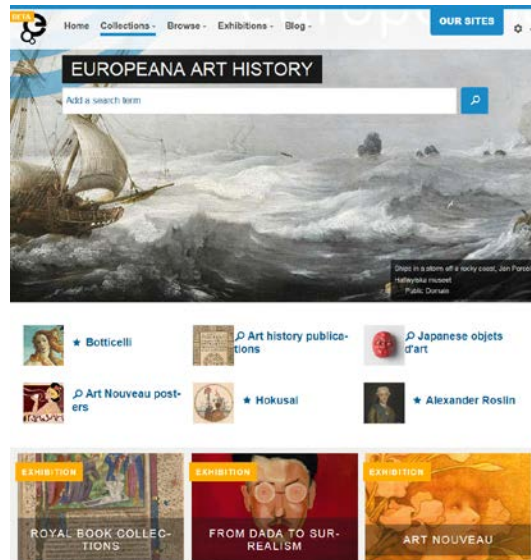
BETA

Home Collections Browse Exhibitions Blog

OUR SITES

EUROPEANA ART HISTORY

Add a search term

Ships in a storm off a rocky coast, Jan Porcellis
Hallwyiska museet
Public Domain

Botticelli

Art history publications

Japanese objets d'art

Art Nouveau posters

Hokusai

Alexander Roslin

EXHIBITION
ROYAL BOOK COLLECTIONS

EXHIBITION
FROM DADA TO SURREALISM

EXHIBITION
ART NOUVEAU